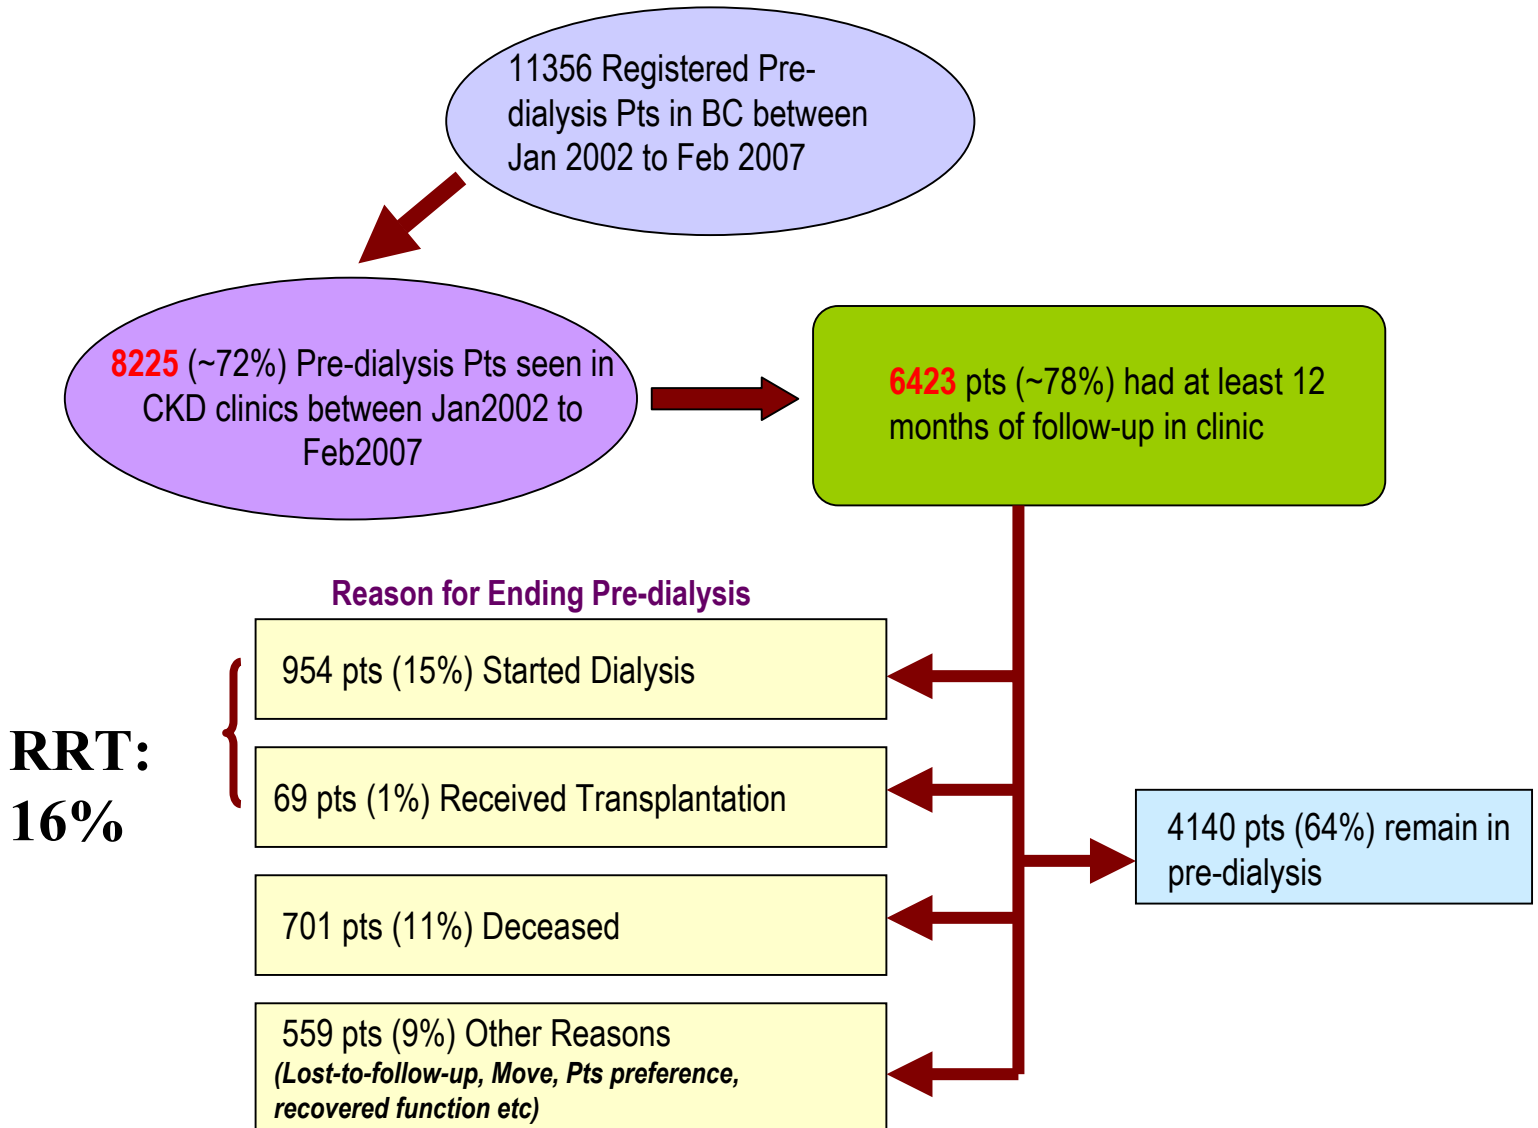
11356 Registered Pre-dialysis Pts in BC between Jan 2002 to Feb 2007

8225 (~72%) Pre-dialysis Pts seen in CKD clinics between Jan2002 to Feb2007

6423 pts (~78%) had at least 12 months of follow-up in clinic

Reason for Ending Pre-dialysis

954 pts (15%) Started Dialysis

69 pts (1%) Received Transplantation

RRT: 16%

4140 pts (64%) remain in pre-dialysis

701 pts (11%) Deceased

559 pts (9%) Other Reasons
*(Lost-to-follow-up, Move, Pts preference, recovered function etc)*